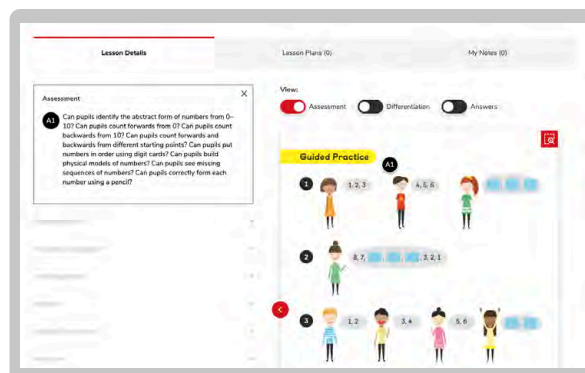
Lesson Details

Lesson Plans (0)

My Notes (0)

Assessment

×

A1 Can pupils identify the abstract form of numbers from 0–10? Can pupils count forwards from 0? Can pupils count backwards from 10? Can pupils count forwards and backwards from different starting points? Can pupils put numbers in order using digit cards? Can pupils build physical models of numbers? Can pupils see missing sequences of numbers? Can pupils correctly form each number using a pencil?

View:

Assessment

Differentiation

Answers

Guided Practice

A1

1 1, 2, 3 4, 5, 6

2 8, 7, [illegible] 3, 2, 1

3 1, 2 3, 4 5, 6